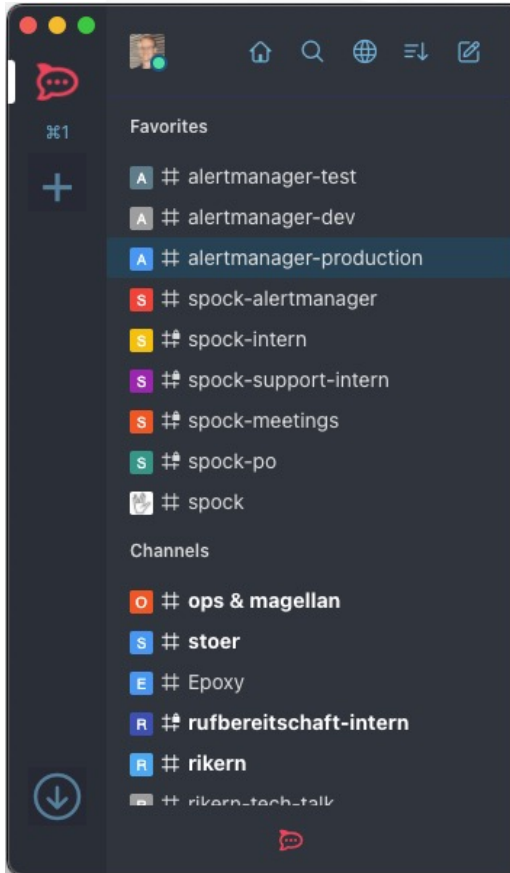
⌘1

Favorites

A # alertmanager-test
A # alertmanager-dev
A # alertmanager-production
S # spock-alertmanager
S # spock-intern
S # spock-support-intern
S # spock-meetings
S # spock-po
# spock

Channels

O # ops & magellan
S # stoer
E # Epoxy
R # rufbereitschaft-intern
R # rikern
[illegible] # rikern-tech-talk